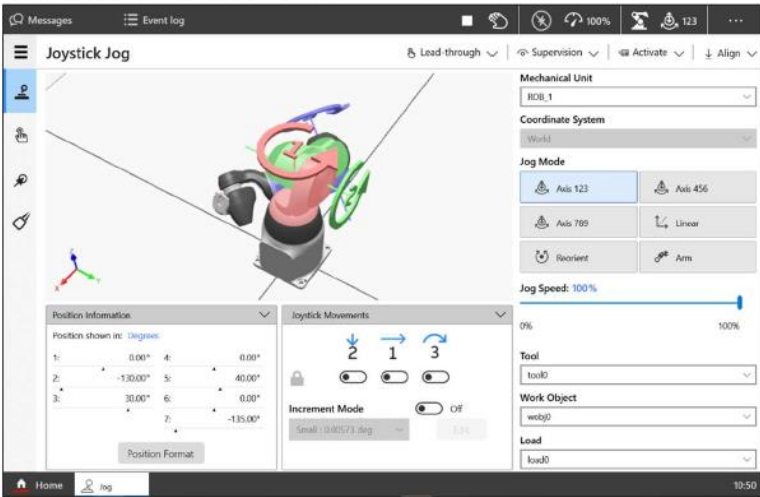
Messages
Event log
100%
123
...

Joystick Jog
Lead-through
Supervision
Activate
Align

Mechanical Unit
ROB_1
Coordinate System
World
Jog Mode
Axis 123
Axis 456
Axis 789
Linear
Reorient
Arm
Jog Speed: 100%
0%
100%
Tool
tool0
Work Object
wobj0
Load
load0

Position Information
Position shown in: Degrees
| | | | |
|---|---|---|---|
| 1: | 0.00° | 4: | 0.00° |
| 2: | -130.00° | 5: | 40.00° |
| 3: | 30.00° | 6: | 0.00° |
| | | 7: | -135.00° |
Position Format

Joystick Movements
2 1 3
Increment Mode
Off
Small : 0.00573 deg
Edit

Home
Jog
10:50